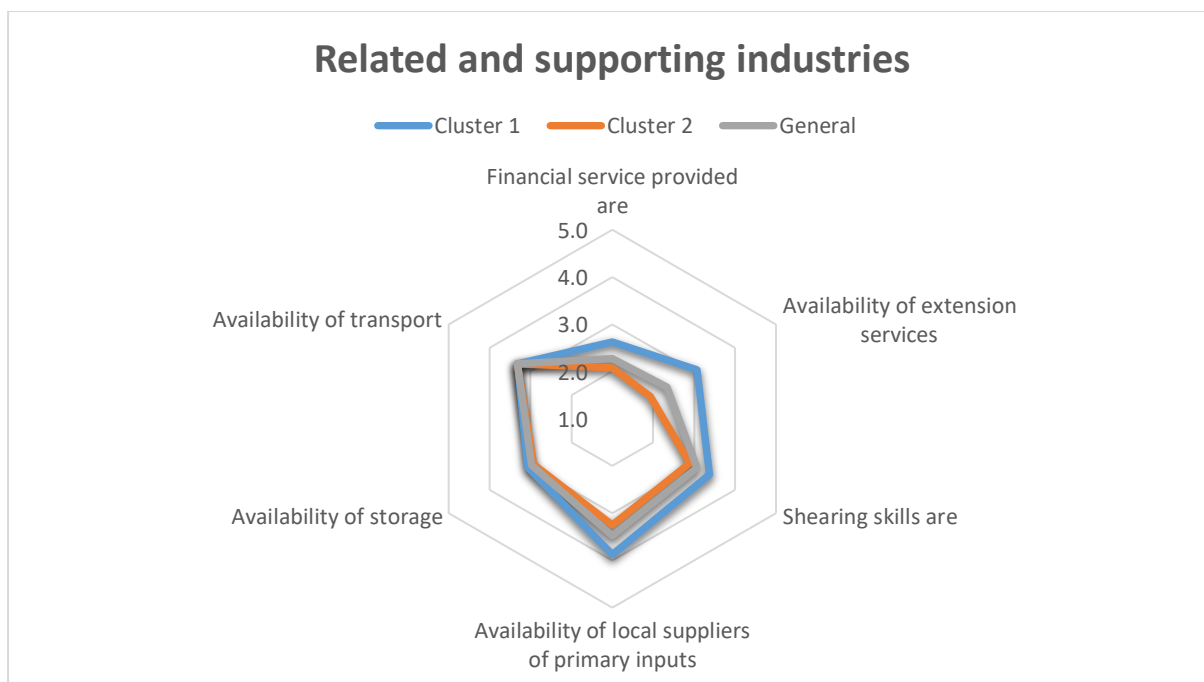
Related and supporting industries

Cluster 1
Cluster 2
General

Financial service provided are

5.0
4.0
3.0
2.0
1.0

Availability of extension services

Shearing skills are

Availability of local suppliers of primary inputs

Availability of storage

Availability of transport